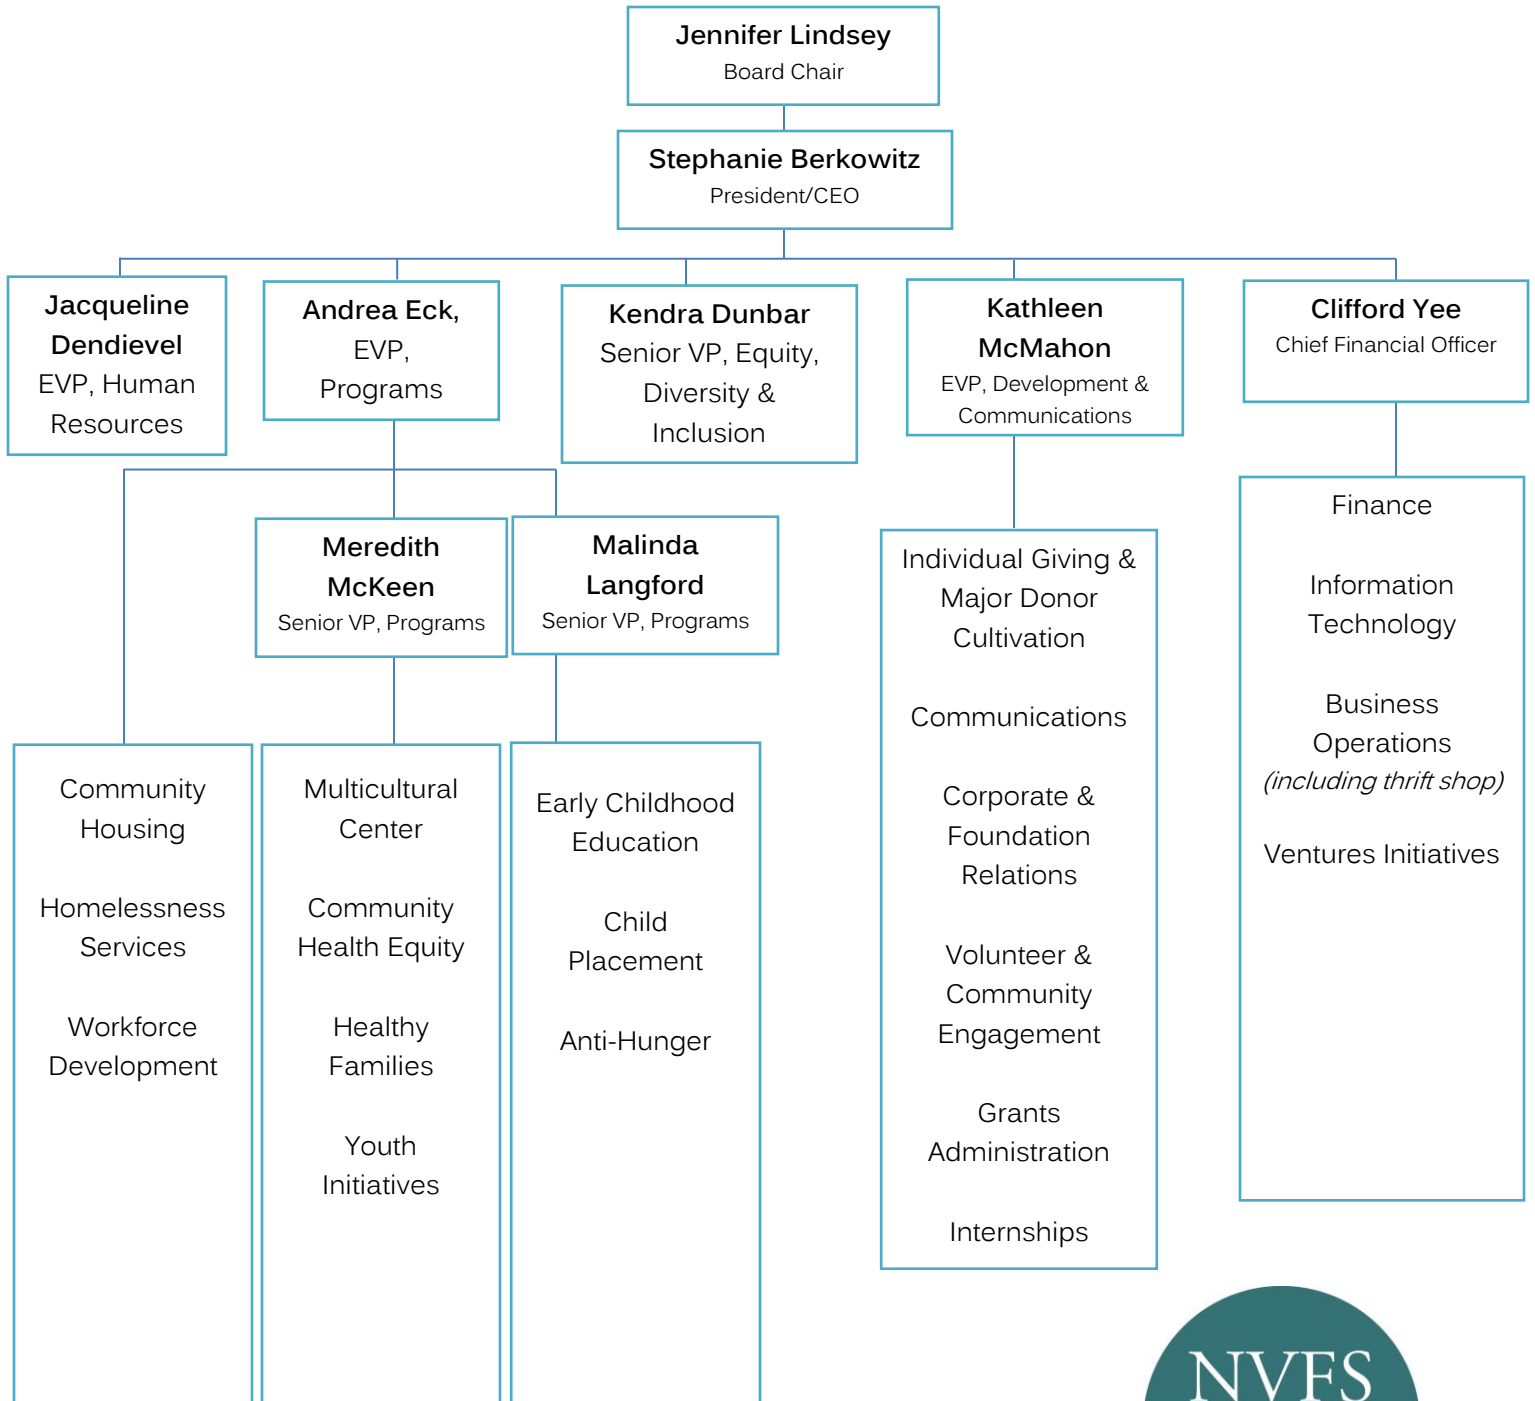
Jennifer Lindsey
Board Chair

Stephanie Berkowitz
President/CEO

Jacqueline Dendievel
EVP, Human Resources

Andrea Eck,
EVP, Programs

Kendra Dunbar
Senior VP, Equity, Diversity & Inclusion

Kathleen McMahon
EVP, Development & Communications

Clifford Yee
Chief Financial Officer

Meredith McKeen
Senior VP, Programs

Malinda Langford
Senior VP, Programs

Individual Giving & Major Donor Cultivation

Communications

Corporate & Foundation Relations

Volunteer & Community Engagement

Grants Administration

Internships

Finance

Information Technology

Business Operations
*(including thrift shop)*

Ventures Initiatives

Community Housing

Homelessness Services

Workforce Development

Multicultural Center

Community Health Equity

Healthy Families

Youth Initiatives

Early Childhood Education

Child Placement

Anti-Hunger

NVFS